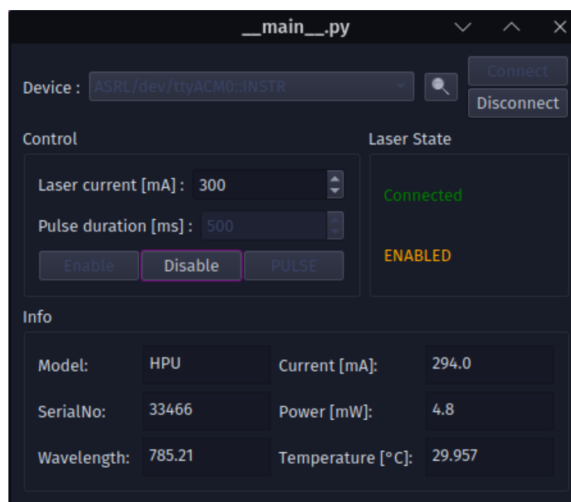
__main__.py

Device : ASRL/dev/ttyACM0::INSTR
Connect
Disconnect

Control
Laser current [mA] : 300
Pulse duration [ms] : 500
Enable
Disable
PULSE

Laser State
Connected
ENABLED

Info
Model: HPU
Current [mA]: 294.0
SerialNo: 33466
Power [mW]: 4.8
Wavelength: 785.21
Temperature [°C]: 29.957